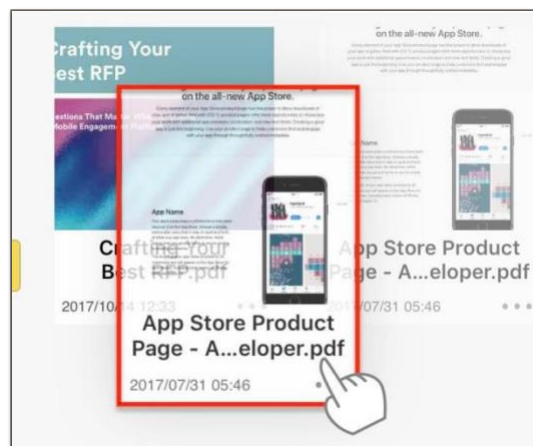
rafting Your
est RFP

estions That Ma
Mobile Engagem

on the all-new App Store.

on the all-new App Store.

App Name

Crafting Your
Best RFP.pdf

2017/10/ 12:33

App Store Product
Page - A...eloper.pdf

2017/07/31 05:46

App Store Product
Page - A...eloper.pdf

2017/07/31 05:46